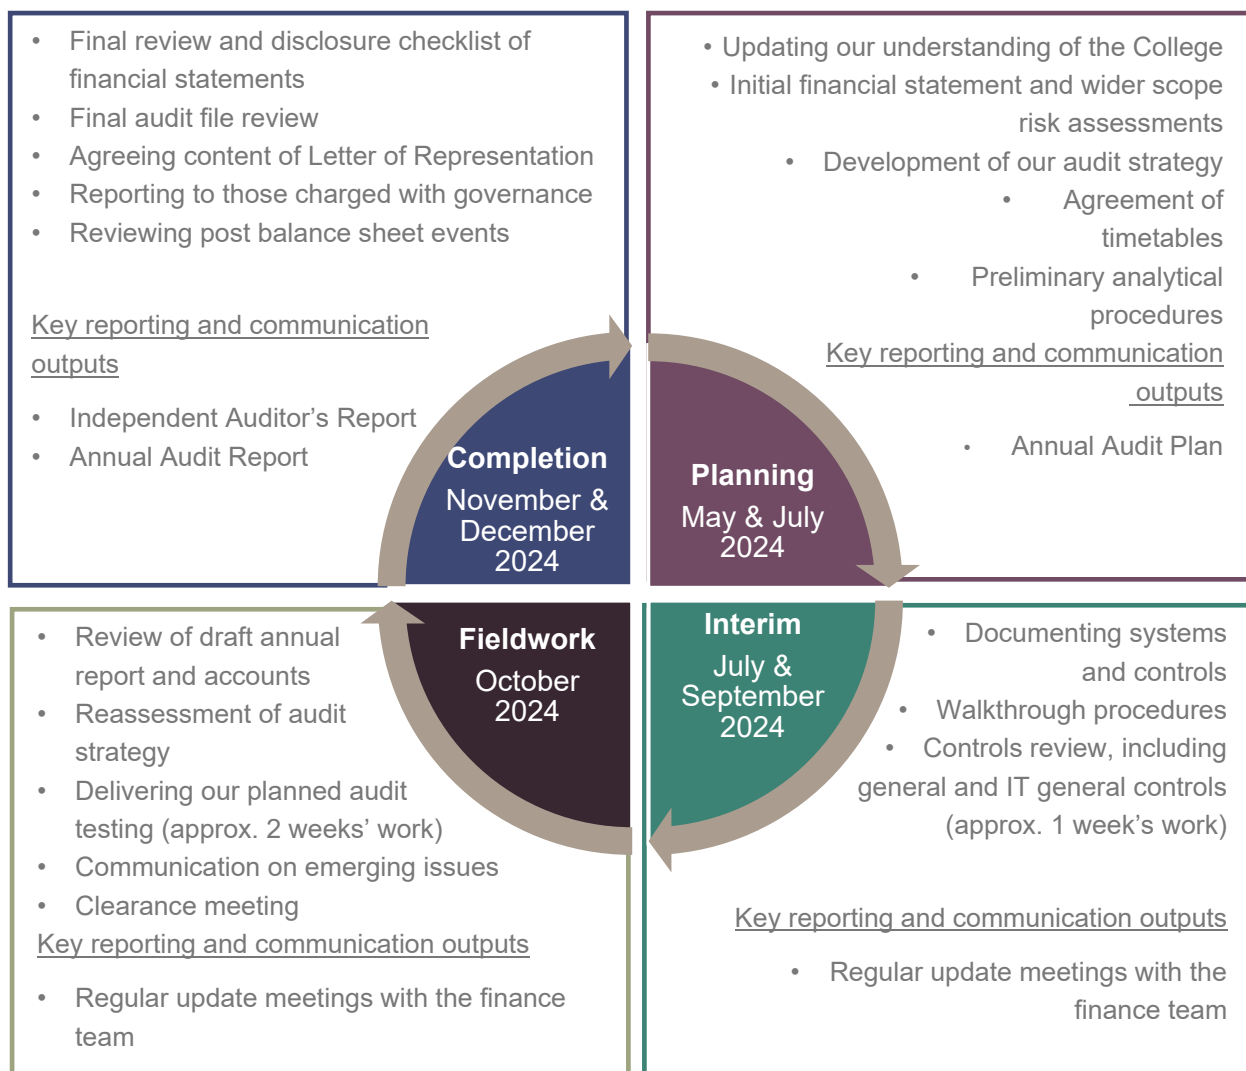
- Final review and disclosure checklist of financial statements
- Final audit file review
- Agreeing content of Letter of Representation
- Reporting to those charged with governance
- Reviewing post balance sheet events

Key reporting and communication outputs

- Independent Auditor's Report
- Annual Audit Report

- Updating our understanding of the College
- Initial financial statement and wider scope risk assessments
- Development of our audit strategy
- Agreement of timetables
- Preliminary analytical procedures

Key reporting and communication outputs

- Annual Audit Plan

Completion
November & December 2024

Planning
May & July 2024

Fieldwork
October 2024

Interim
July & September 2024

- Review of draft annual report and accounts
- Reassessment of audit strategy
- Delivering our planned audit testing (approx. 2 weeks' work)
- Communication on emerging issues
- Clearance meeting

Key reporting and communication outputs

- Regular update meetings with the finance team

- Documenting systems and controls
- Walkthrough procedures
- Controls review, including general and IT general controls (approx. 1 week's work)

Key reporting and communication outputs

- Regular update meetings with the finance team